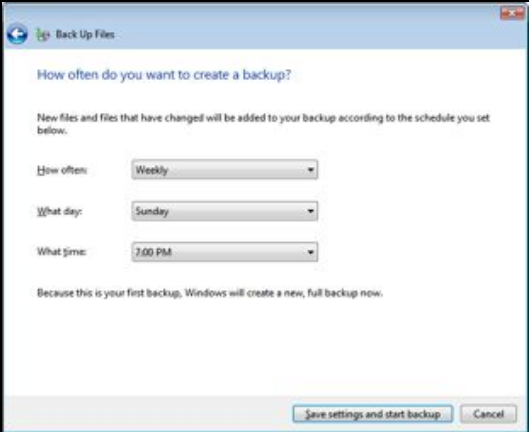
Back Up Files

How often do you want to create a backup?

New files and files that have changed will be added to your backup according to the schedule you set below.

How often: Weekly

What day: Sunday

What time: 7:00 PM

Because this is your first backup, Windows will create a new, full backup now.

Save settings and start backup

Cancel